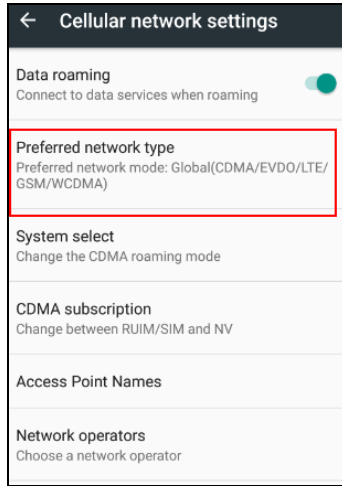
← Cellular network settings

Data roaming
Connect to data services when roaming

Preferred network type
Preferred network mode: Global(CDMA/EVDO/LTE/GSM/WCDMA)

System select
Change the CDMA roaming mode

CDMA subscription
Change between RUIM/SIM and NV

Access Point Names

Network operators
Choose a network operator